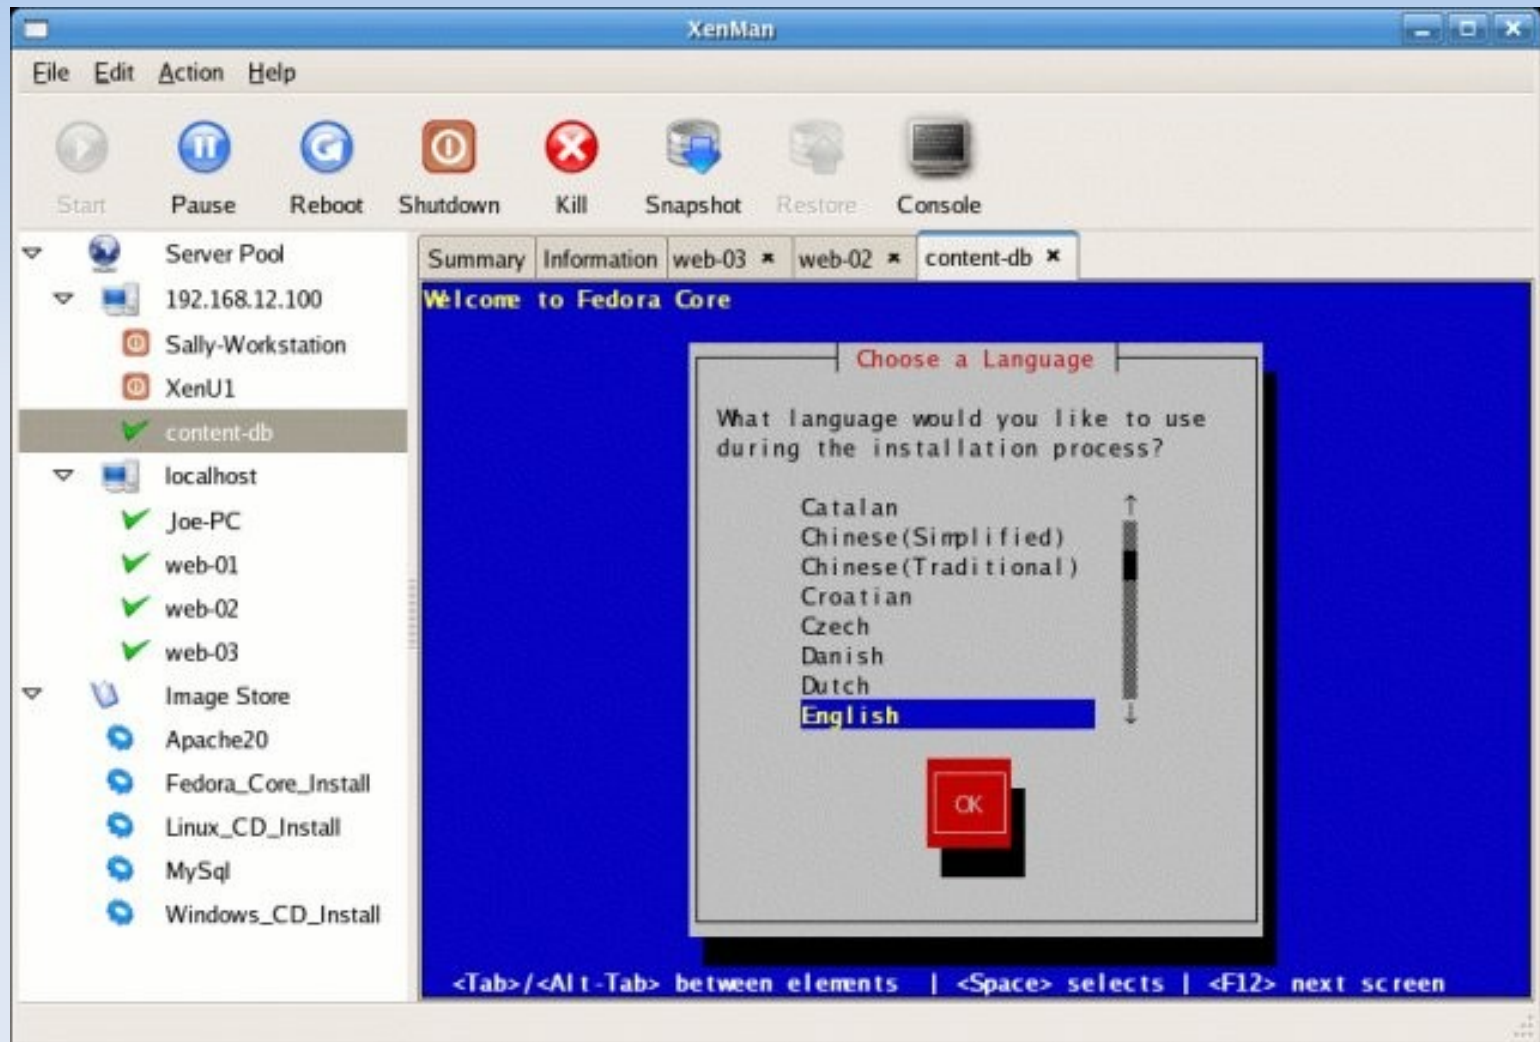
XenMan

File Edit Action Help

Start Pause Reboot Shutdown Kill Snapshot Restore Console

Server Pool
192.168.12.100
Sally-Workstation
XenU1
content-db
localhost
Joe-PC
web-01
web-02
web-03
Image Store
Apache20
Fedora_Core_Install
Linux_CD_Install
MySql
Windows_CD_Install

Summary | Information | web-03 | web-02 | content-db

Welcome to Fedora Core

Choose a Language

What language would you like to use during the installation process?

Catalan
Chinese(Simplified)
Chinese(Traditional)
Croatian
Czech
Danish
Dutch
English

OK

<Tab>/<Alt-Tab> between elements | <Space> selects | <F12> next screen